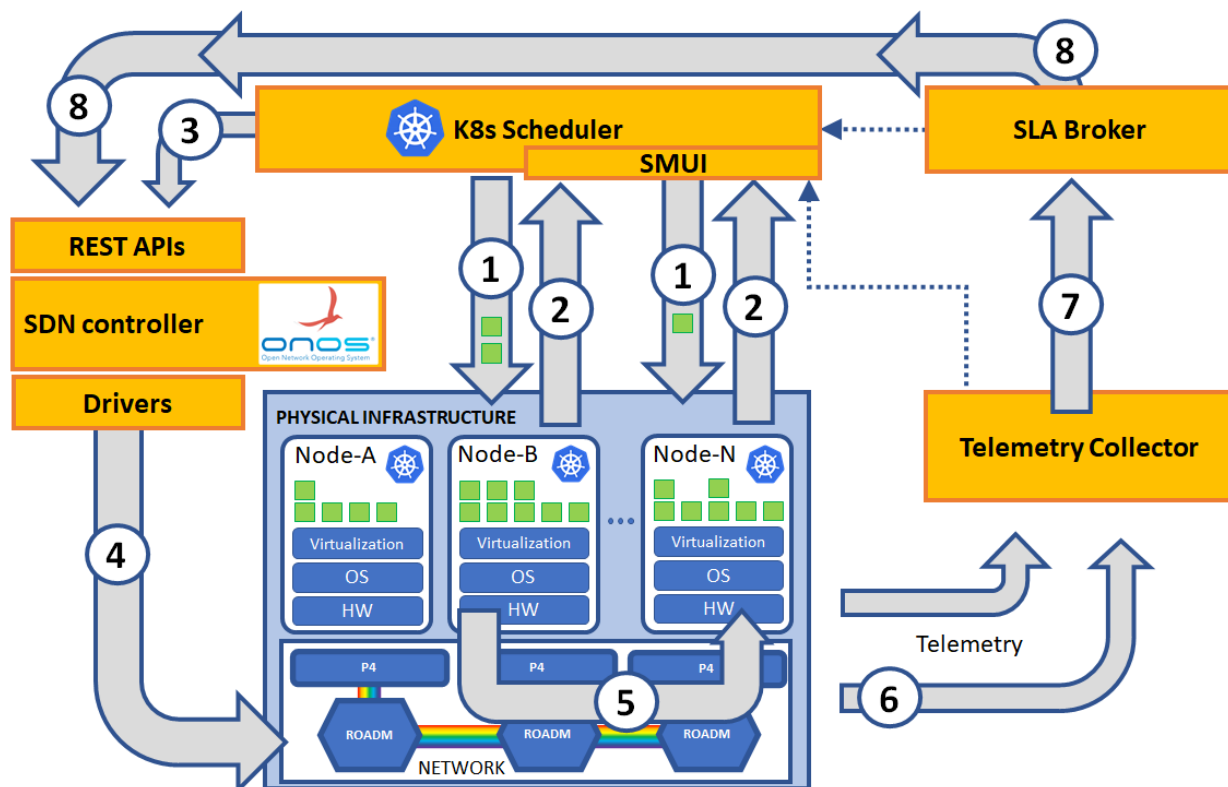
8
8
3
K8s Scheduler
SLA Broker
SMUI
REST APIs
1
2
1
2
7
SDN controller
onos
Open Network Operating System
Drivers
PHYSICAL INFRASTRUCTURE
Telemetry Collector
Node-A
Node-B
Node-N
...
4
Virtualization
OS
HW
Virtualization
OS
HW
Virtualization
OS
HW
Telemetry
P4
P4
P4
5
6
ROADM
ROADM
ROADM
NETWORK